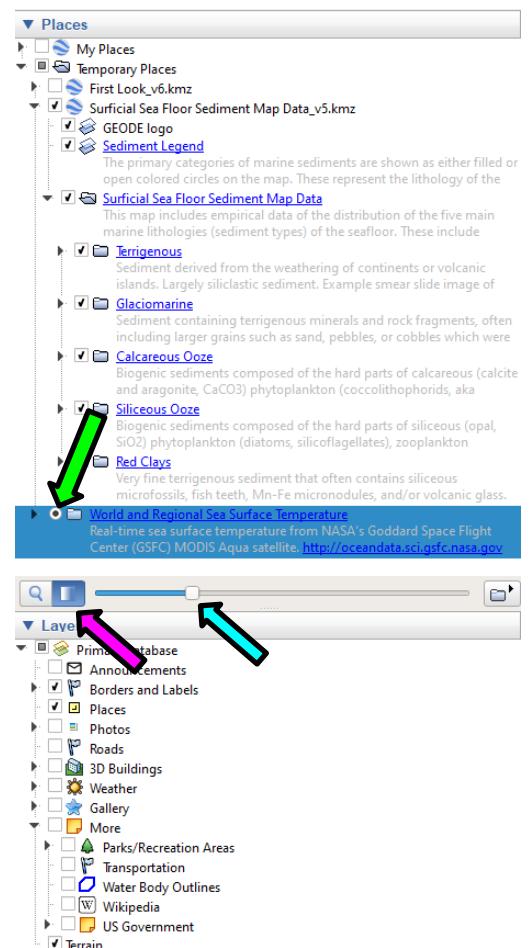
▼ Places

My Places
Temporary Places
First Look_v6.kmz
Surficial Sea Floor Sediment Map Data_v5.kmz
GEODE logo
Sediment Legend
The primary categories of marine sediments are shown as either filled or open colored circles on the map. These represent the lithology of the
Surficial Sea Floor Sediment Map Data
This map includes empirical data of the distribution of the five main marine lithologies (sediment types) of the seafloor. These include
Terrigenous
Sediment derived from the weathering of continents or volcanic islands. Largely siliclastic sediment. Example smear slide image of
Glaciomarine
Sediment containing terrigenous minerals and rock fragments, often including larger grains such as sand, pebbles, or cobbles which were
Calcareous Ooze
Biogenic sediments composed of the hard parts of calcareous (calcite and aragonite, CaCO3) phytoplankton (coccolithophorids, aka
Siliceous Ooze
Biogenic sediments composed of the hard parts of siliceous (opal, SiO2) phytoplankton (diatoms, silicoflagellates), zooplankton
Red Clays
Very fine terrigenous sediment that often contains siliceous microfossils, fish teeth, Mn-Fe micronodules, and/or volcanic glass.
World and Regional Sea Surface Temperature
Real-time sea surface temperature from NASA's Goddard Space Flight Center (GSFC) MODIS Aqua satellite. http://oceandata.sci.gsfc.nasa.gov

▼ Laye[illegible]
Prima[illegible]atabase
Announcements
Borders and Labels
Places
Photos
Roads
3D Buildings
Weather
Gallery
More
Parks/Recreation Areas
Transportation
Water Body Outlines
Wikipedia
US Government
Terrain